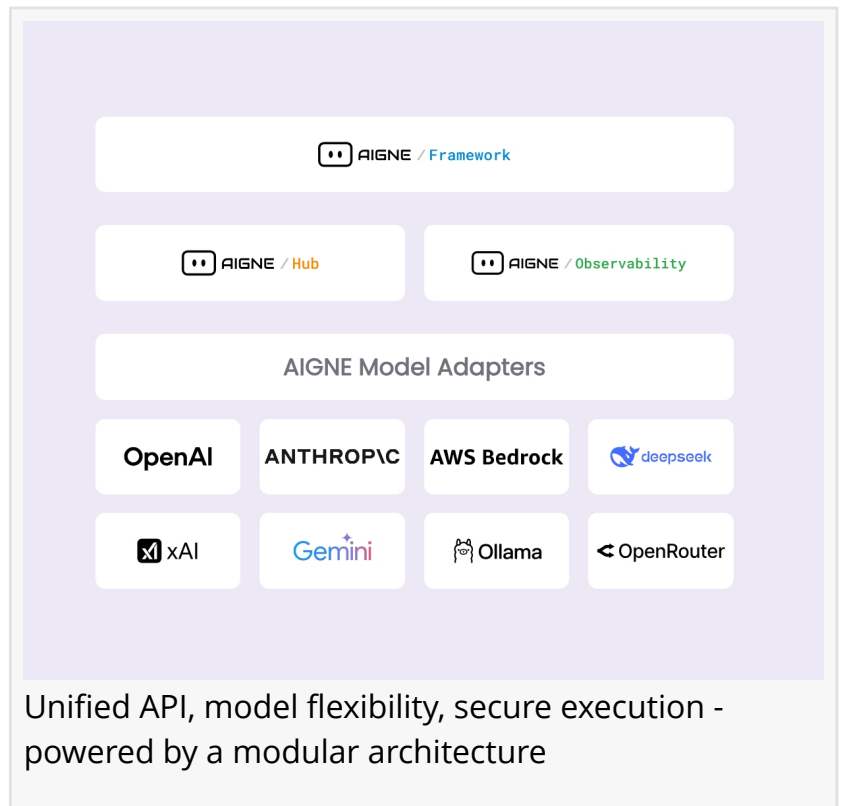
AIGNE / Framework

AIGNE / Hub

AIGNE / Observability

AIGNE Model Adapters

OpenAI

ANTHROP\C

AWS Bedrock

deepseek

xAI

Gemini

Ollama

OpenRouter

Unified API, model flexibility, secure execution - powered by a modular architecture